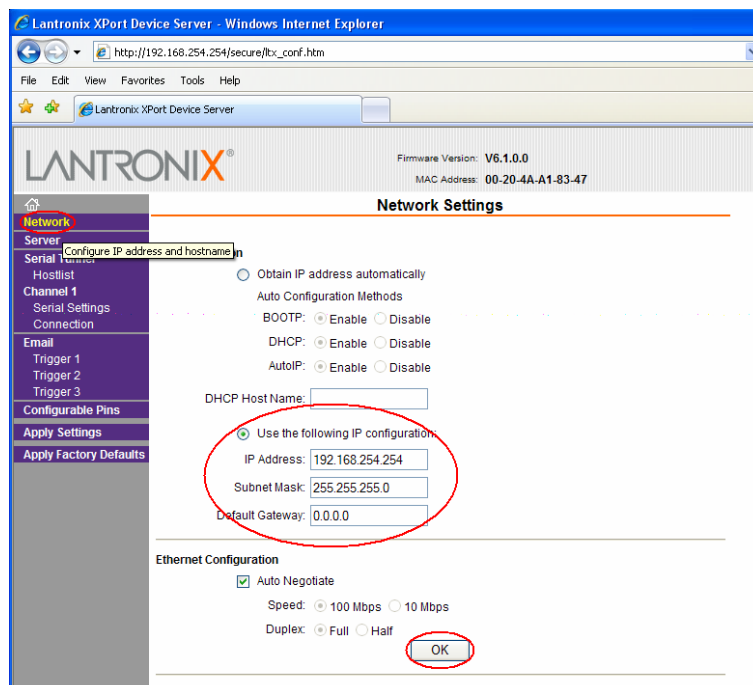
Lantronix XPort Device Server - Windows Internet Explorer

http://192.168.254.254/secure/ltx_conf.htm

File Edit View Favorites Tools Help

Lantronix XPort Device Server

LANTRONIX®

Firmware Version: V6.1.0.0
MAC Address: 00-20-4A-A1-83-47

Network
Server
Configure IP address and hostname
Serial Tunnel
Hostlist
Channel 1
Serial Settings
Connection
Email
Trigger 1
Trigger 2
Trigger 3
Configurable Pins
Apply Settings
Apply Factory Defaults

Network Settings

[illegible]n

Obtain IP address automatically
Auto Configuration Methods
BOOTP: Enable Disable
DHCP: Enable Disable
AutoIP: Enable Disable

DHCP Host Name:

Use the following IP configuration:
IP Address: 192.168.254.254
Subnet Mask: 255.255.255.0
Default Gateway: 0.0.0.0

Ethernet Configuration
Auto Negotiate
Speed: 100 Mbps 10 Mbps
Duplex: Full Half

OK